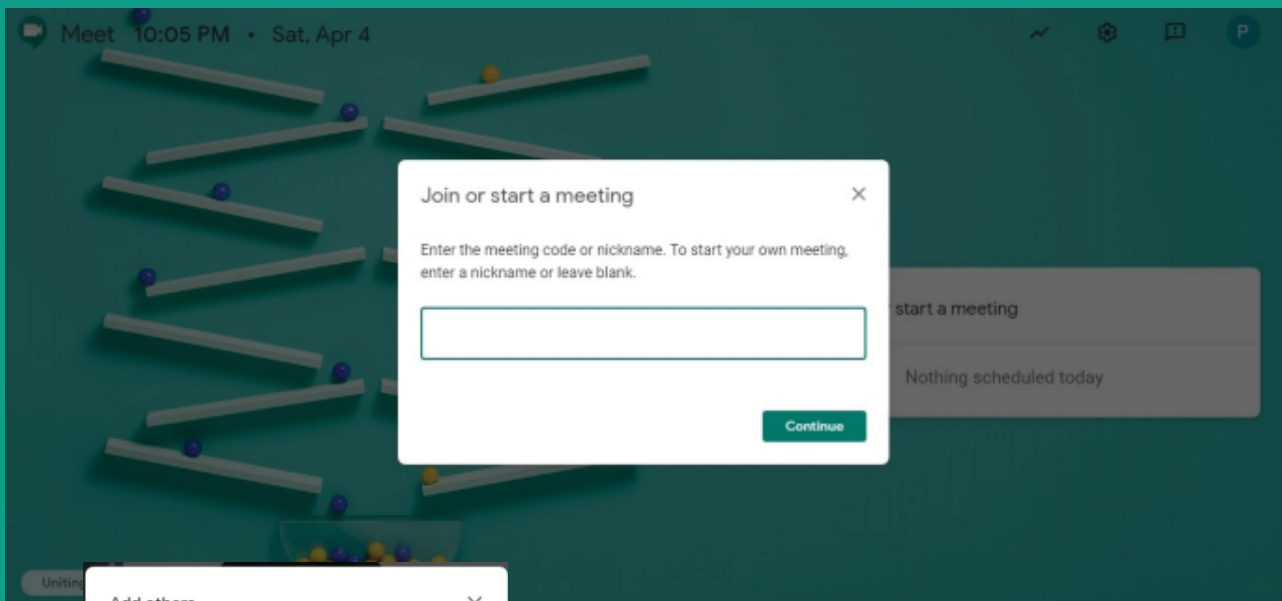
Meet 10:05 PM • Sat, Apr 4

P

Join or start a meeting

Enter the meeting code or nickname. To start your own meeting, enter a nickname or leave blank.

Continue

start a meeting

Nothing scheduled today

Uniting

Add others